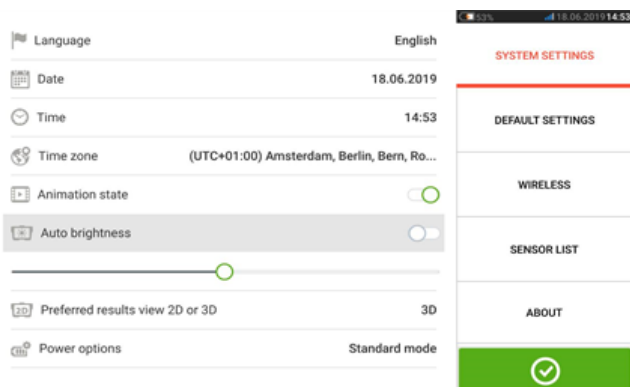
Language English

Date 18.06.2019

Time 14:53

Time zone (UTC+01:00) Amsterdam, Berlin, Bern, Ro...

Animation state

Auto brightness

2D Preferred results view 2D or 3D 3D

Power options Standard mode

53% 18.06.2019 14:53

SYSTEM SETTINGS

DEFAULT SETTINGS

WIRELESS

SENSOR LIST

ABOUT